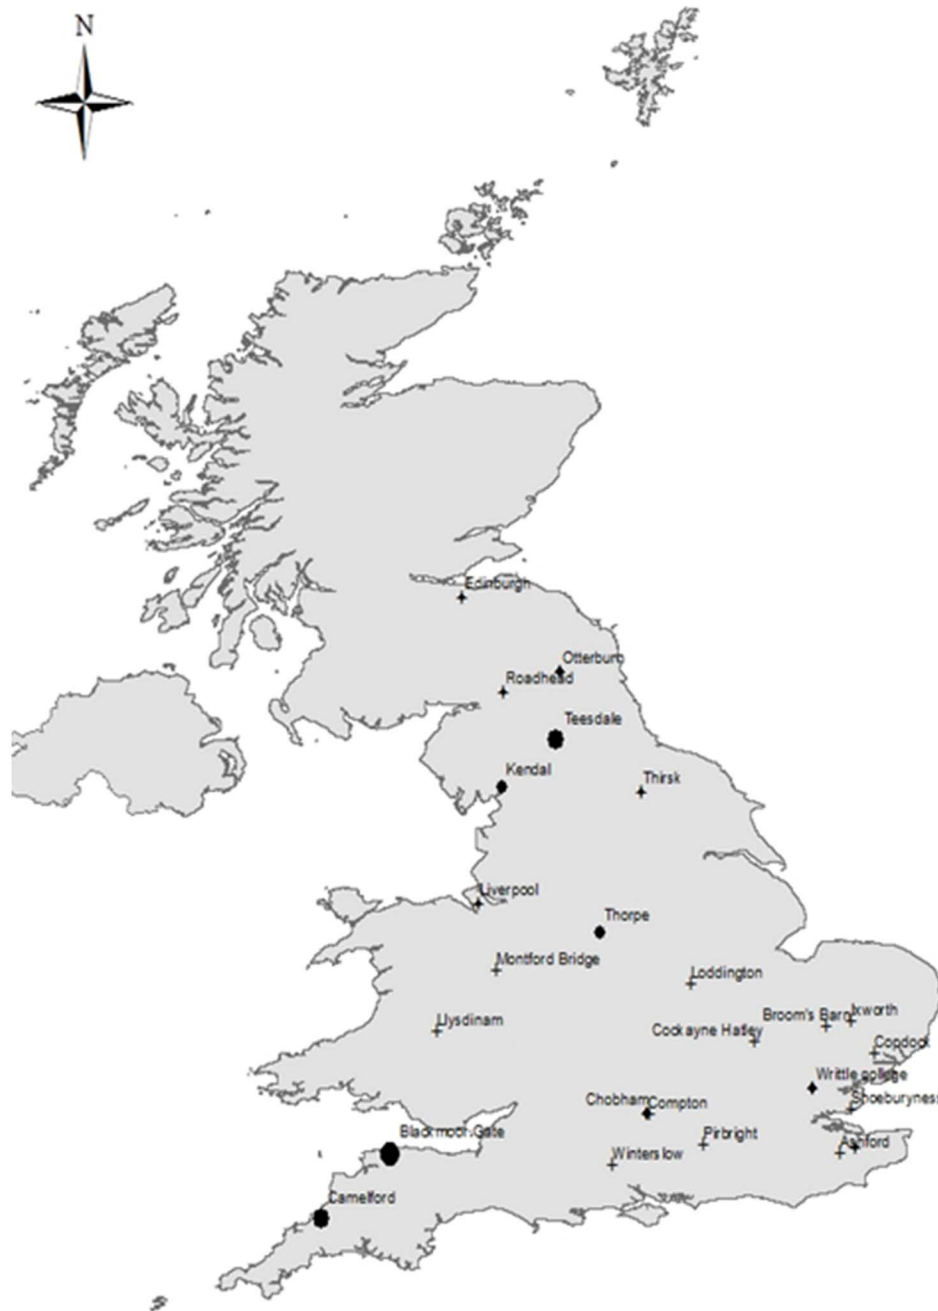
N

Edinburgh

Otterburn

Roadhead

Teesdale

Kendal

Thirsk

Liverpool

Thorpe

Montford Bridge

Loddington

Llysdinam

Broom's Barn

Ixworth

Cockayne Hatley

Coddock

Writtle college

Shoeburyness

Chobham

Compton

Blackmoor Gate

Pirbright

Ashford

Winterslow

Camelford